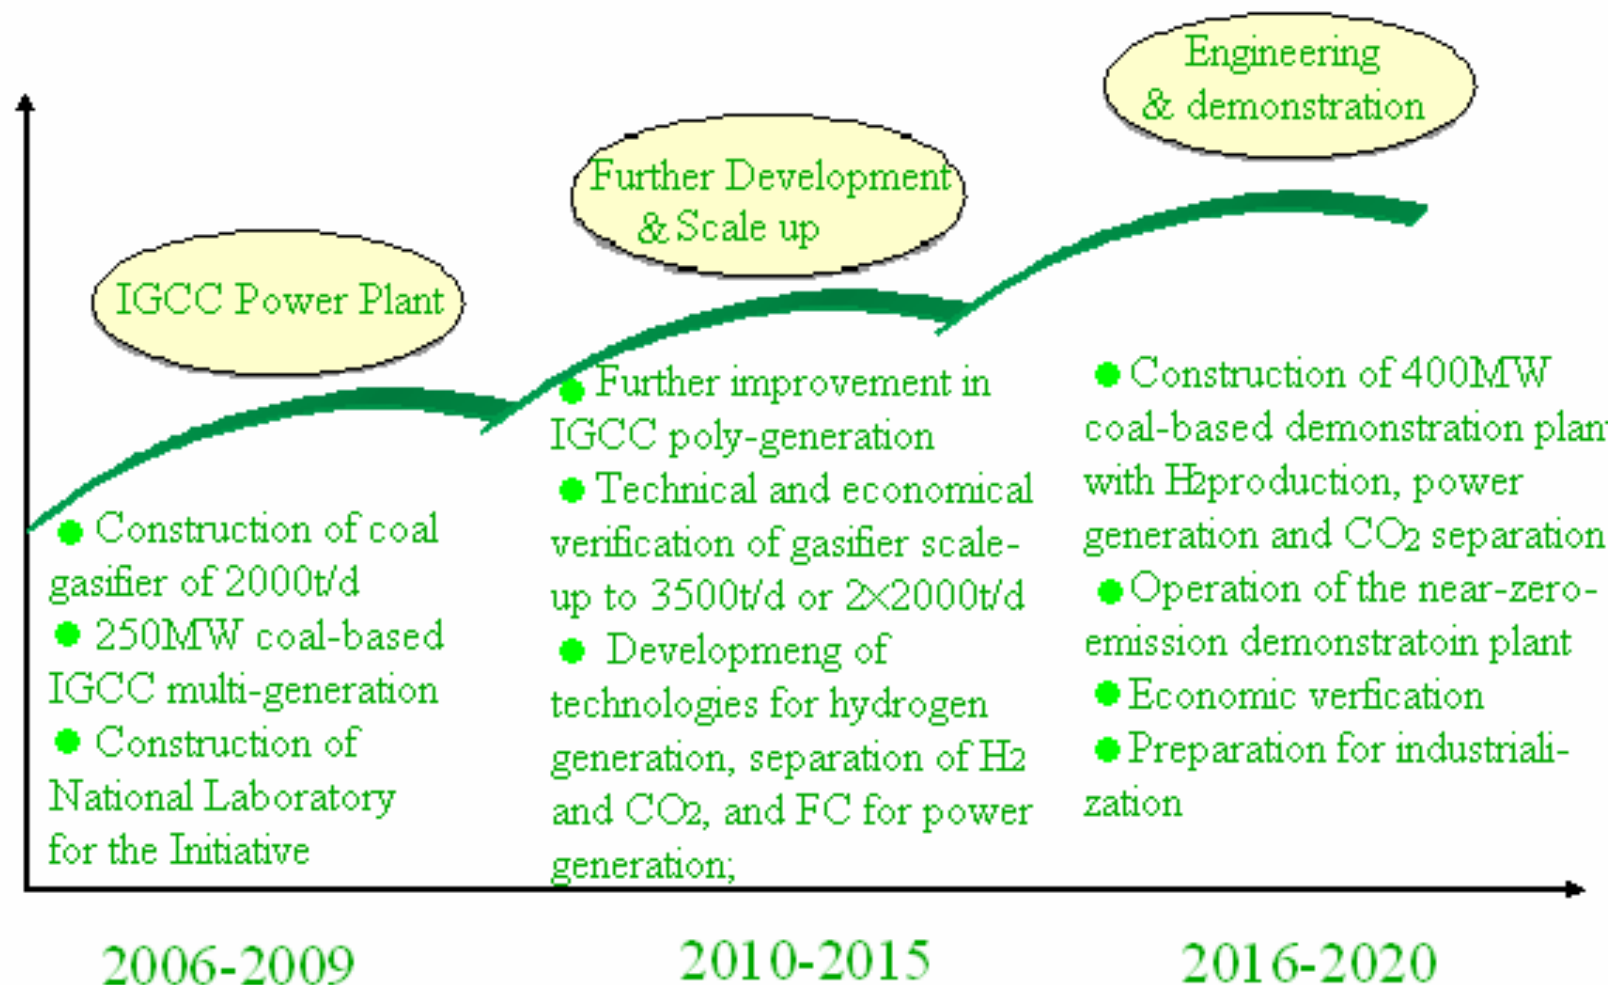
Engineering & demonstration

Further Development & Scale up

IGCC Power Plant

Construction of coal gasifier of 2000t/d
250MW coal-based IGCC multi-generation
Construction of National Laboratory for the Initiative

Further improvement in IGCC poly-generation
Technical and economical verification of gasifier scale-up to 3500t/d or 2×2000t/d
Developmeng of technologies for hydrogen generation, separation of $H_2$ and $CO_2$, and FC for power generation;

Construction of 400MW coal-based demonstration plan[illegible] with $H_2$production, power generation and $CO_2$ separation
Operation of the near-zero-emission demonstratoin plant
Economic verfication
Preparation for industriali-zation

2006-2009

2010-2015

2016-2020